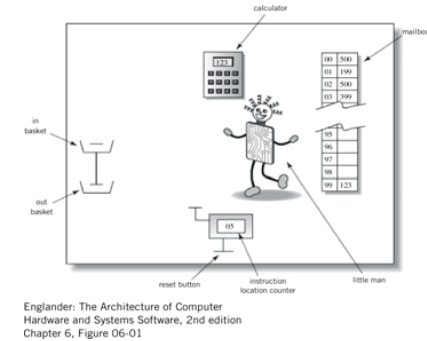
calculator

mailboxes

123

| 00 | 500 |
|---|---|
| 01 | 199 |
| 02 | 500 |
| 03 | 399 |
| 95 | |
| 96 | |
| 97 | |
| 98 | |
| 99 | 123 |

in basket

out basket

05

reset button

instruction location counter

little man

Englander: The Architecture of Computer Hardware and Systems Software, 2nd edition
Chapter 6, Figure 06-01